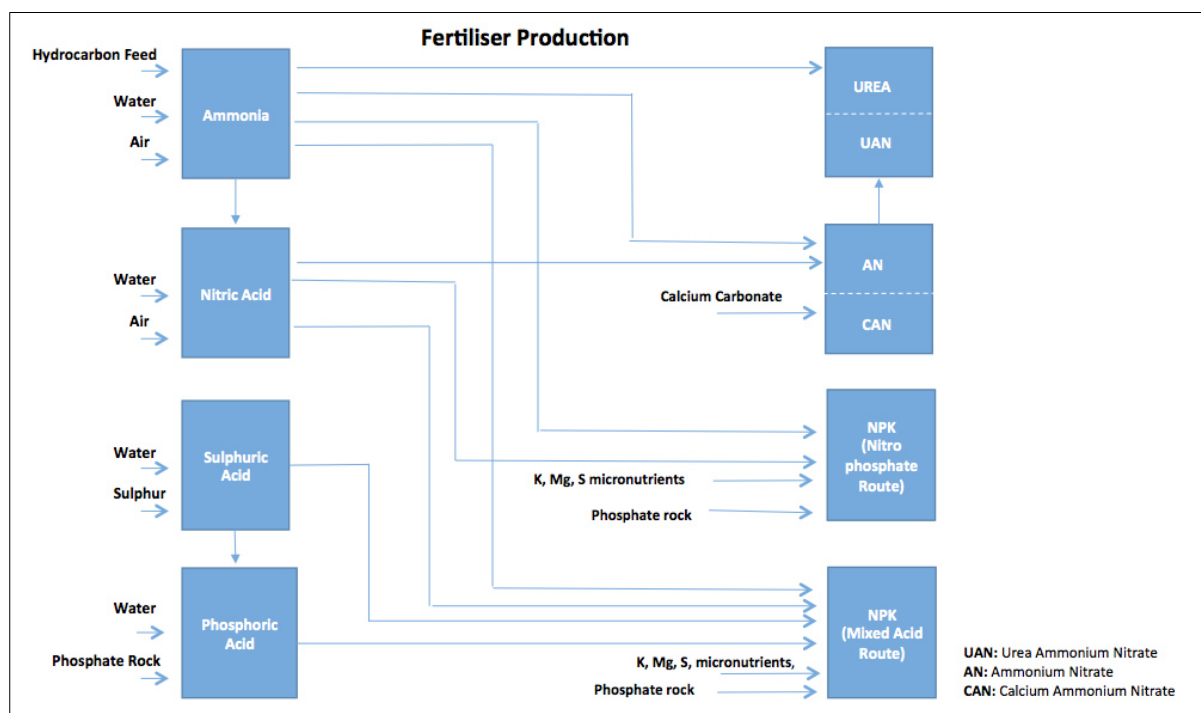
Fertiliser Production

Hydrocarbon Feed
Water
Air

Ammonia

UREA
UAN

Water
Air

Nitric Acid

AN
Calcium Carbonate
CAN

Water
Sulphur

Sulphuric Acid

NPK (Nitro phosphate Route)
K, Mg, S micronutrients
Phosphate rock

Water
Phosphate Rock

Phosphoric Acid

NPK (Mixed Acid Route)
K, Mg, S, micronutrients,
Phosphate rock

UAN: Urea Ammonium Nitrate
AN: Ammonium Nitrate
CAN: Calcium Ammonium Nitrate